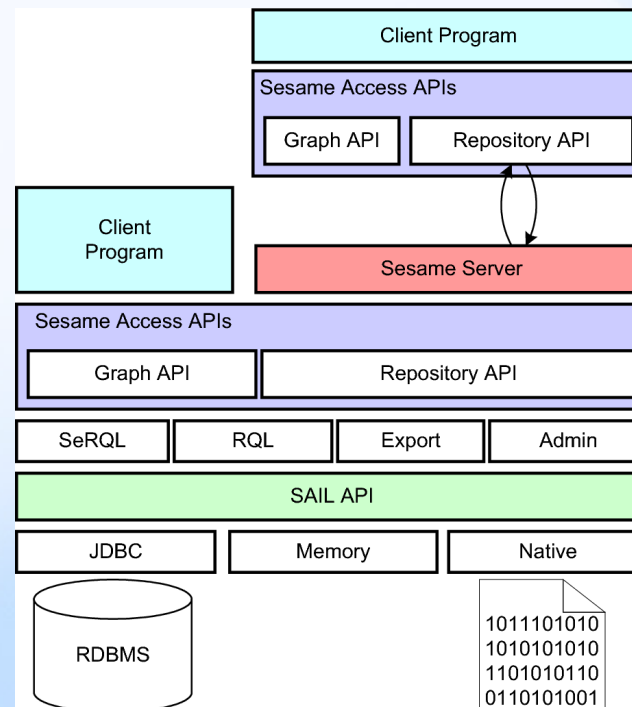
Client Program

Sesame Access APIs

Graph API

Repository API

Client Program

Sesame Server

Sesame Access APIs

Graph API

Repository API

SeRQL

RQL

Export

Admin

SAIL API

JDBC

Memory

Native

RDBMS

1011101010
1010101010
1101010110
0110101001